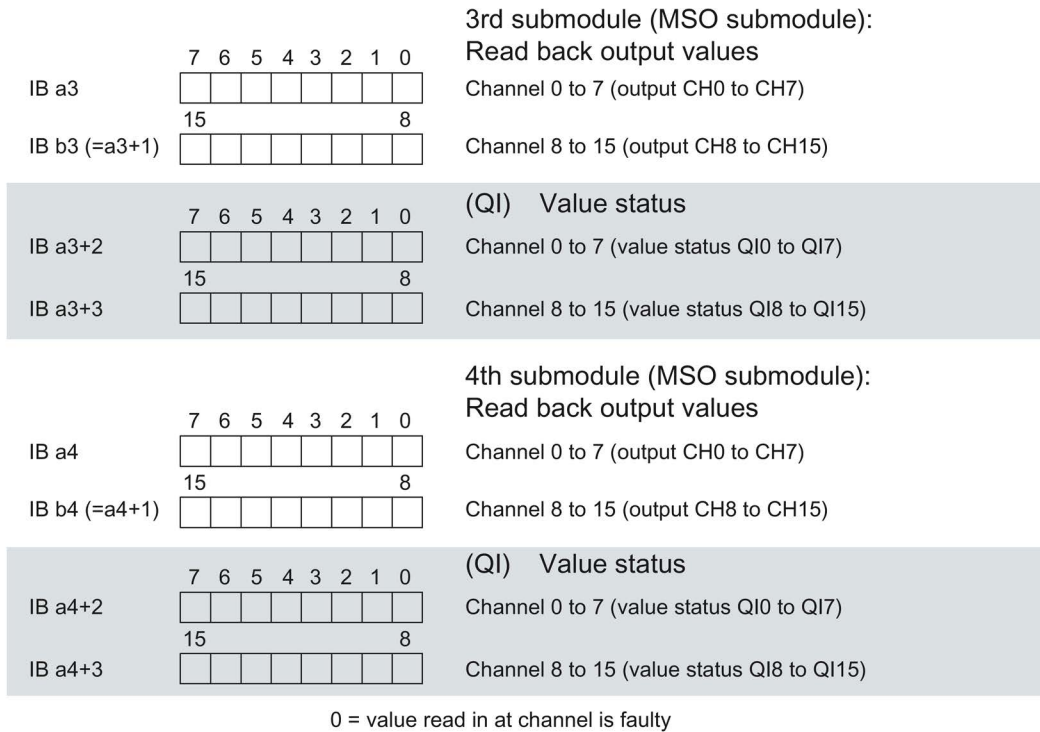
3rd submodule (MSO submodule):
Read back output values

7 6 5 4 3 2 1 0
IB a3
Channel 0 to 7 (output CH0 to CH7)
15 8
IB b3 (=a3+1)
Channel 8 to 15 (output CH8 to CH15)

(QI) Value status

7 6 5 4 3 2 1 0
IB a3+2
Channel 0 to 7 (value status QI0 to QI7)
15 8
IB a3+3
Channel 8 to 15 (value status QI8 to QI15)

4th submodule (MSO submodule):
Read back output values

7 6 5 4 3 2 1 0
IB a4
Channel 0 to 7 (output CH0 to CH7)
15 8
IB b4 (=a4+1)
Channel 8 to 15 (output CH8 to CH15)

(QI) Value status

7 6 5 4 3 2 1 0
IB a4+2
Channel 0 to 7 (value status QI0 to QI7)
15 8
IB a4+3
Channel 8 to 15 (value status QI8 to QI15)

0 = value read in at channel is faulty